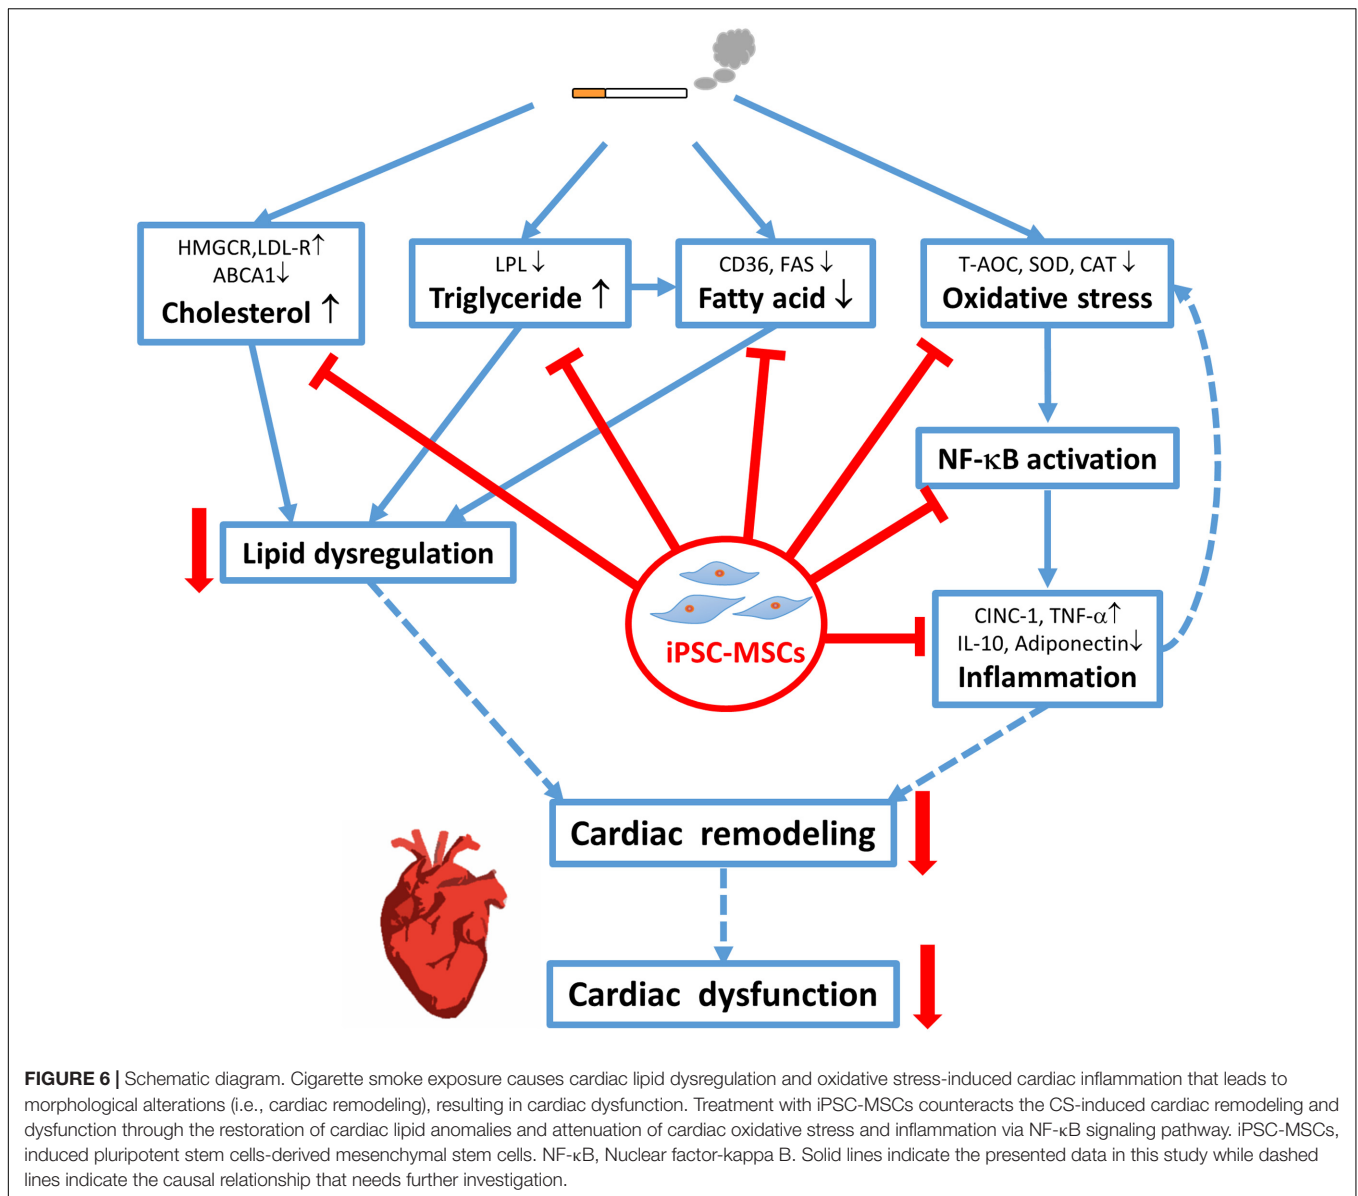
HMGCR,LDL-R↑
ABCA1↓
Cholesterol ↑

LPL ↓
Triglyceride ↑

CD36, FAS ↓
Fatty acid ↓

T-AOC, SOD, CAT ↓
Oxidative stress

NF-κB activation

Lipid dysregulation

iPSC-MSCs

CINC-1, TNF-α↑
IL-10, Adiponectin↓
Inflammation

Cardiac remodeling

Cardiac dysfunction

**FIGURE 6 |** Schematic diagram. Cigarette smoke exposure causes cardiac lipid dysregulation and oxidative stress-induced cardiac inflammation that leads to morphological alterations (i.e., cardiac remodeling), resulting in cardiac dysfunction. Treatment with iPSC-MSCs counteracts the CS-induced cardiac remodeling and dysfunction through the restoration of cardiac lipid anomalies and attenuation of cardiac oxidative stress and inflammation via NF-κB signaling pathway. iPSC-MSCs, induced pluripotent stem cells-derived mesenchymal stem cells. NF-κB, Nuclear factor-kappa B. Solid lines indicate the presented data in this study while dashed lines indicate the causal relationship that needs further investigation.